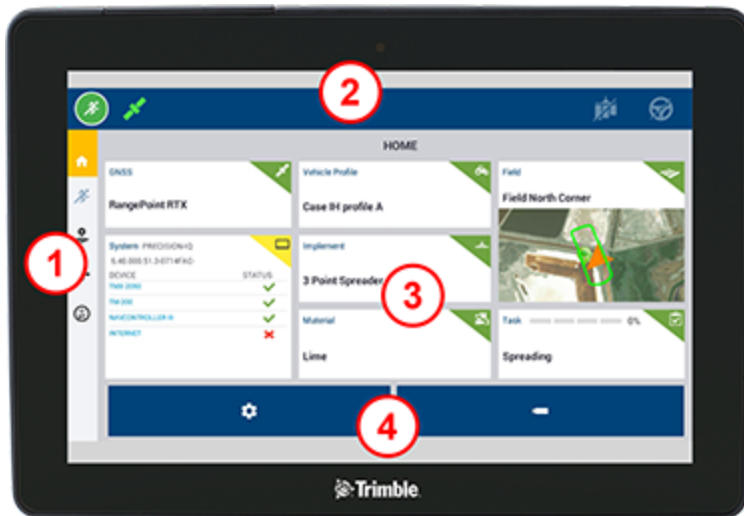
2

HOME

GNSS

RangePoint RTX

Vehicle Profile

Case IH profile A

Field

Field North Corner

1

System · PRECISION-IQ

5.40.000.51.3-0714FAD

| DEVICE | STATUS |
|---|---|
| TMX-2050 | ✓ |
| TM-200 | ✓ |
| NAVCONTROLLER III | ✓ |
| INTERNET | ✗ |

Implement

3 Point Spreader

3

Material

Lime

Task

0%

Spreading

4

Trimble